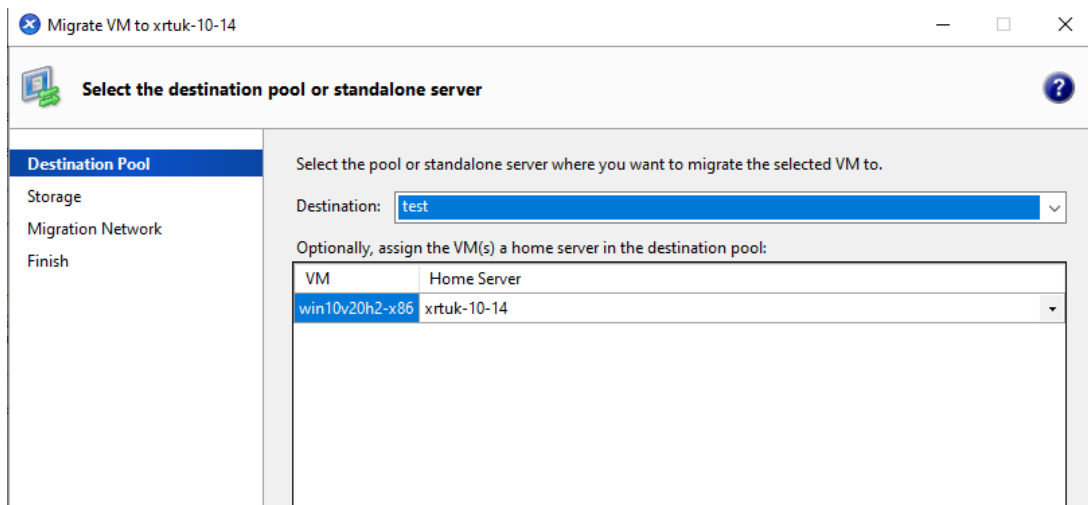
Migrate VM to xrtuk-10-14

Select the destination pool or standalone server

Destination Pool
Storage
Migration Network
Finish

Select the pool or standalone server where you want to migrate the selected VM to.

Destination: test

Optionally, assign the VM(s) a home server in the destination pool:

| VM | Home Server |
|---|---|
| win10v20h2-x86 | xrtuk-10-14 |